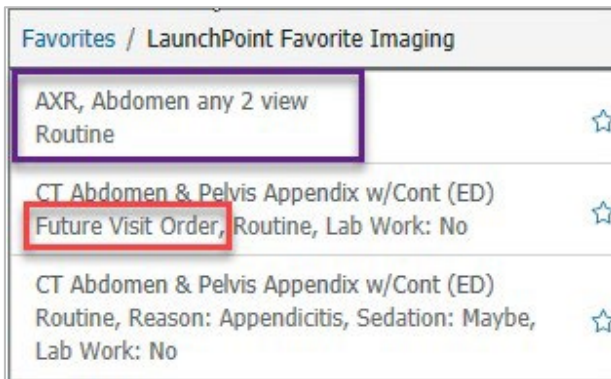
Favorites / LaunchPoint Favorite Imaging

AXR, Abdomen any 2 view
Routine

CT Abdomen & Pelvis Appendix w/Cont (ED)
Future Visit Order, Routine, Lab Work: No

CT Abdomen & Pelvis Appendix w/Cont (ED)
Routine, Reason: Appendicitis, Sedation: Maybe, Lab Work: No